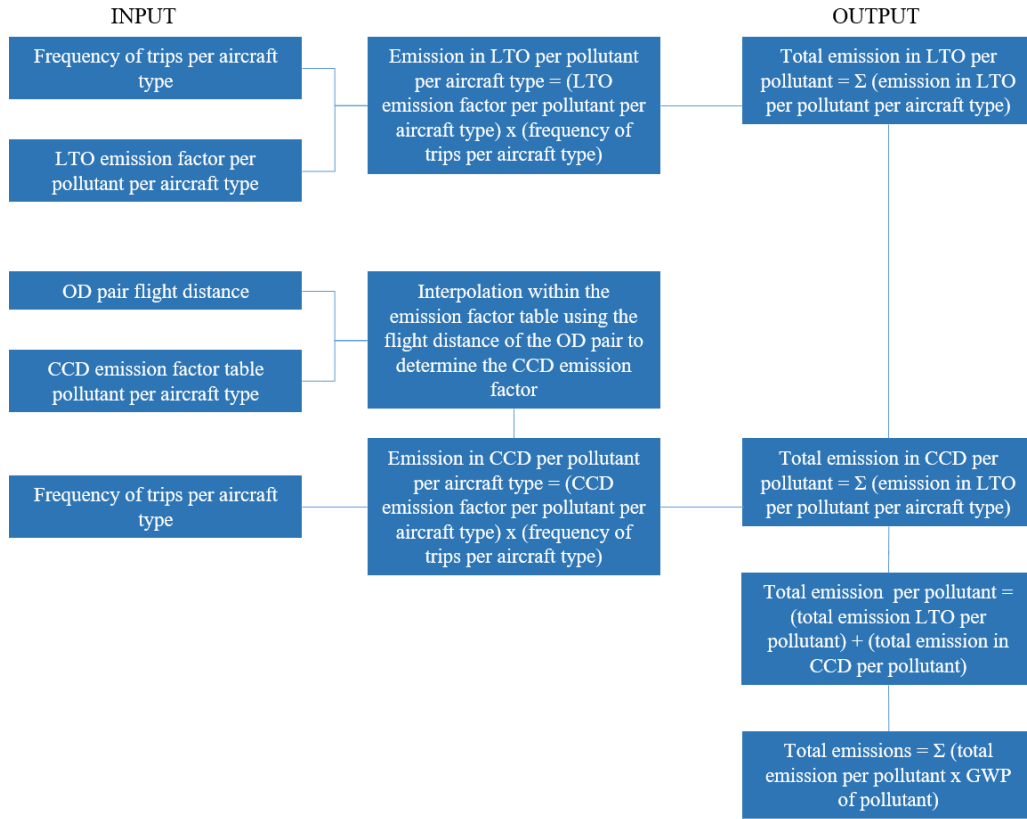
INPUT

OUTPUT

Frequency of trips per aircraft type

LTO emission factor per pollutant per aircraft type

Emission in LTO per pollutant per aircraft type = (LTO emission factor per pollutant per aircraft type) x (frequency of trips per aircraft type)

Total emission in LTO per pollutant = Σ (emission in LTO per pollutant per aircraft type)

OD pair flight distance

CCD emission factor table pollutant per aircraft type

Interpolation within the emission factor table using the flight distance of the OD pair to determine the CCD emission factor

Frequency of trips per aircraft type

Emission in CCD per pollutant per aircraft type = (CCD emission factor per pollutant per aircraft type) x (frequency of trips per aircraft type)

Total emission in CCD per pollutant = Σ (emission in LTO per pollutant per aircraft type)

Total emission per pollutant = (total emission LTO per pollutant) + (total emission in CCD per pollutant)

Total emissions = Σ (total emission per pollutant x GWP of pollutant)